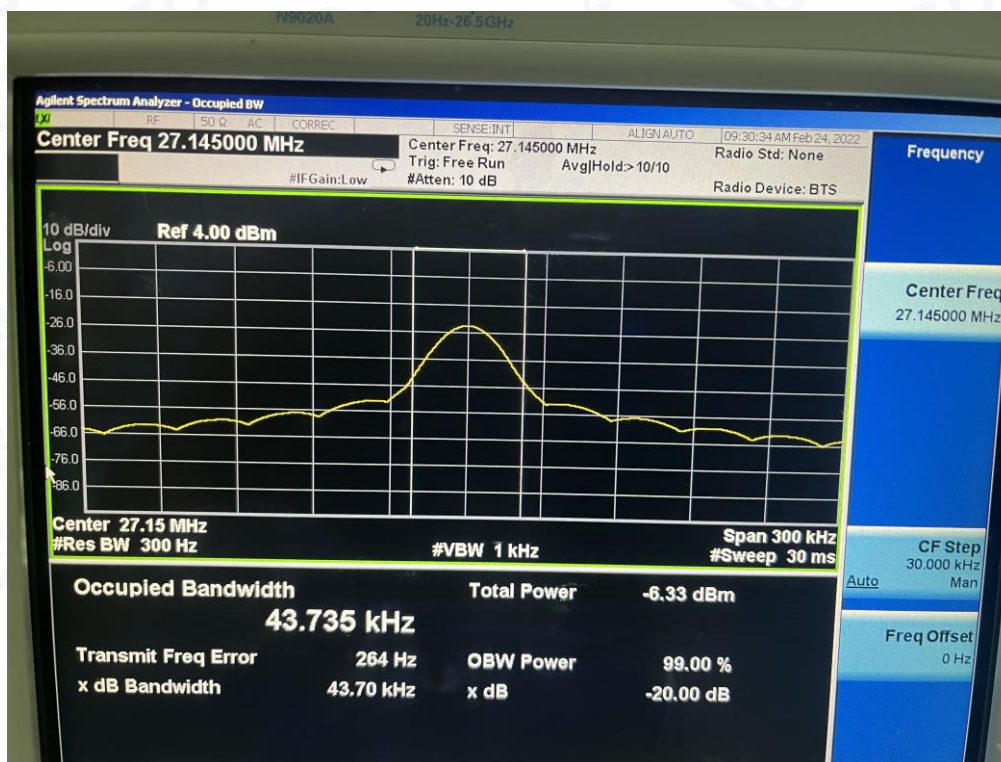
N9020A 20Hz-26.5GHz

Agilent Spectrum Analyzer - Occupied BW

RF 50 Ω AC CORREC SENSE:INT ALIGN AUTO 09:30:34 AM Feb 24, 2022

Center Freq 27.145000 MHz

Center Freq: 27.145000 MHz
Trig: Free Run Avg|Hold:>10/10
#IFGain:Low #Atten: 10 dB

Radio Std: None

Radio Device: BTS

Frequency

10 dB/div Ref 4.00 dBm
Log
-6.00
-16.0
-26.0
-36.0
-46.0
-56.0
-66.0
-76.0
-86.0

Center 27.15 MHz
#Res BW 300 Hz
#VBW 1 kHz
Span 300 kHz
#Sweep 30 ms

Center Freq
27.145000 MHz

CF Step
30.000 kHz
Auto Man

Freq Offset
0 Hz

Occupied Bandwidth
43.735 kHz

Total Power -6.33 dBm

Transmit Freq Error 264 Hz
OBW Power 99.00 %
x dB Bandwidth 43.70 kHz
x dB -20.00 dB